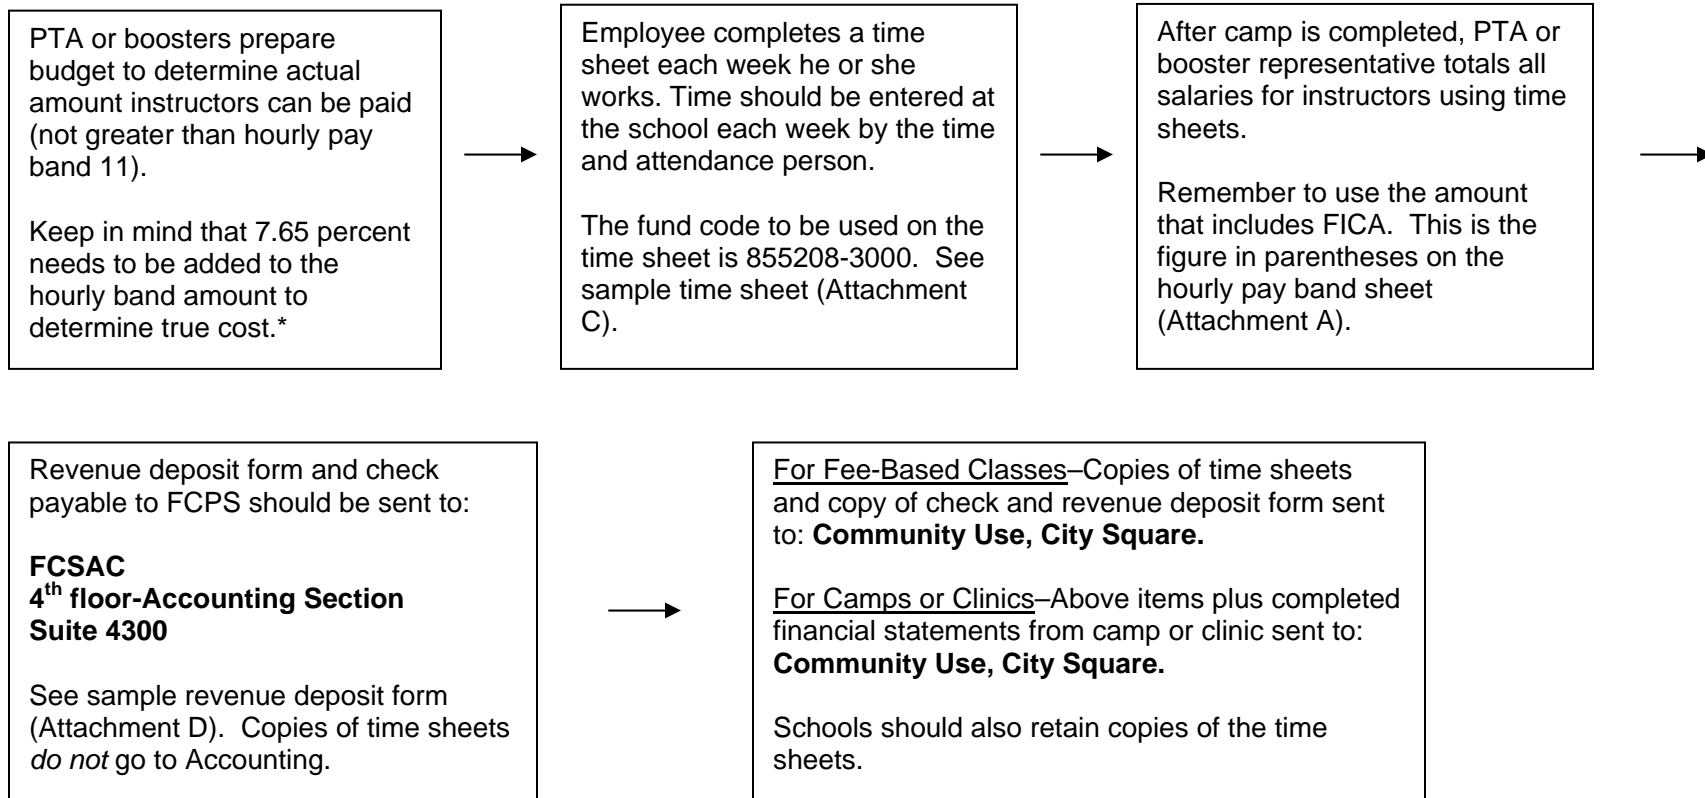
PTA or boosters prepare budget to determine actual amount instructors can be paid (not greater than hourly pay band 11).

Keep in mind that 7.65 percent needs to be added to the hourly band amount to determine true cost.*

Employee completes a time sheet each week he or she works. Time should be entered at the school each week by the time and attendance person.

The fund code to be used on the time sheet is 855208-3000. See sample time sheet (Attachment C).

After camp is completed, PTA or booster representative totals all salaries for instructors using time sheets.

Remember to use the amount that includes FICA. This is the figure in parentheses on the hourly pay band sheet (Attachment A).

Revenue deposit form and check payable to FCPS should be sent to:

**FCSAC**
**4$^{th}$ floor-Accounting Section**
**Suite 4300**

See sample revenue deposit form (Attachment D). Copies of time sheets *do not* go to Accounting.

For Fee-Based Classes–Copies of time sheets and copy of check and revenue deposit form sent to: **Community Use, City Square.**

For Camps or Clinics–Above items plus completed financial statements from camp or clinic sent to: **Community Use, City Square.**

Schools should also retain copies of the time sheets.